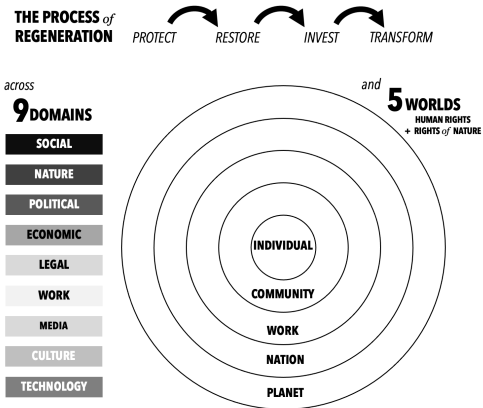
THE PROCESS of REGENERATION

PROTECT RESTORE INVEST TRANSFORM

across
9 DOMAINS

SOCIAL
NATURE
POLITICAL
ECONOMIC
LEGAL
WORK
MEDIA
CULTURE
TECHNOLOGY

and
5 WORLDS
HUMAN RIGHTS + RIGHTS of NATURE

INDIVIDUAL
COMMUNITY
WORK
NATION
PLANET